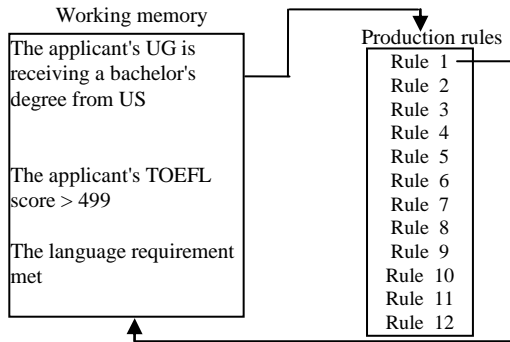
Working memory

The applicant's UG is receiving a bachelor's degree from US

The applicant's TOEFL score > 499

The language requirement met

Production rules

Rule 1
Rule 2
Rule 3
Rule 4
Rule 5
Rule 6
Rule 7
Rule 8
Rule 9
Rule 10
Rule 11
Rule 12